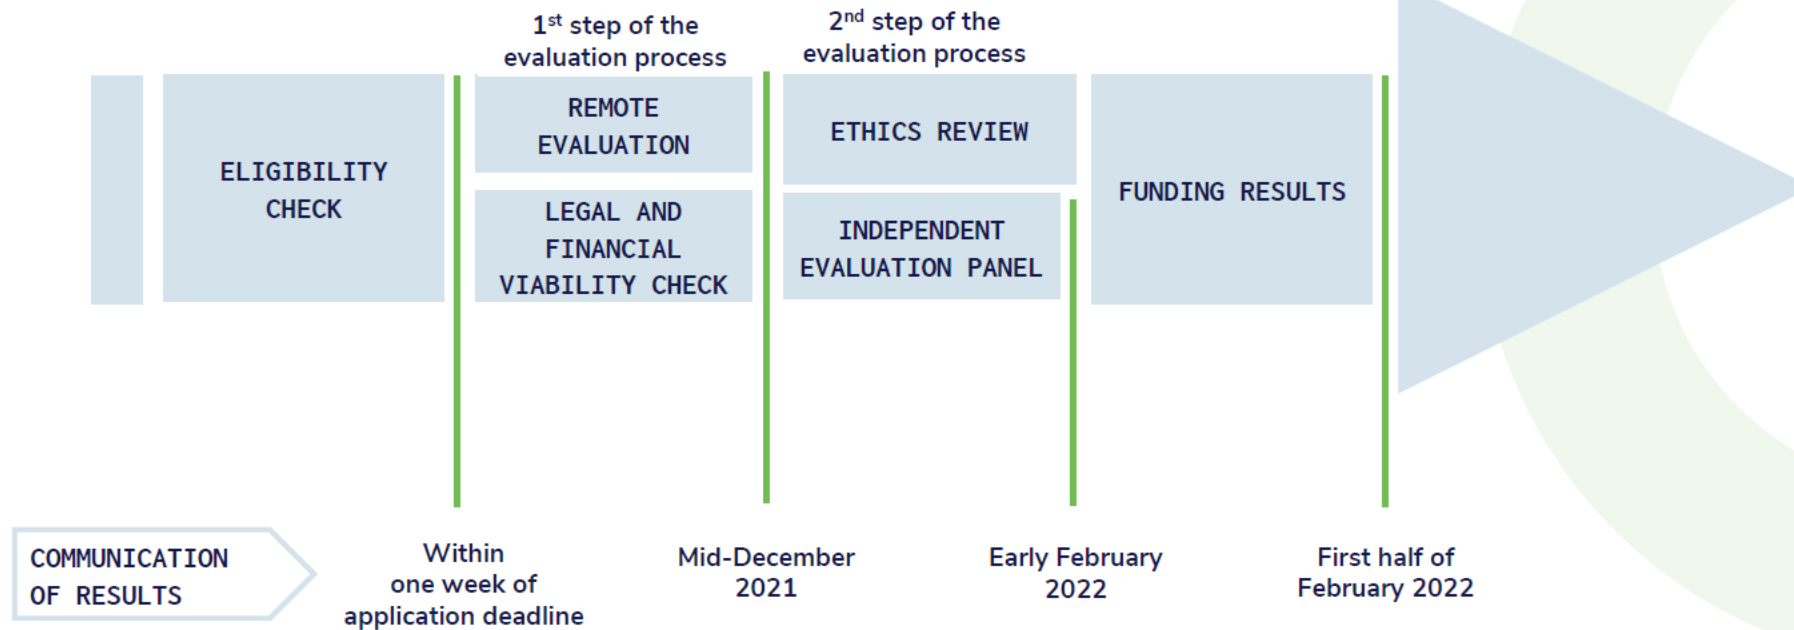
$1^{st}$ step of the evaluation process

$2^{nd}$ step of the evaluation process

ELIGIBILITY CHECK

REMOTE EVALUATION

LEGAL AND FINANCIAL VIABILITY CHECK

ETHICS REVIEW

INDEPENDENT EVALUATION PANEL

FUNDING RESULTS

COMMUNICATION OF RESULTS

Within one week of application deadline

Mid-December 2021

Early February 2022

First half of February 2022